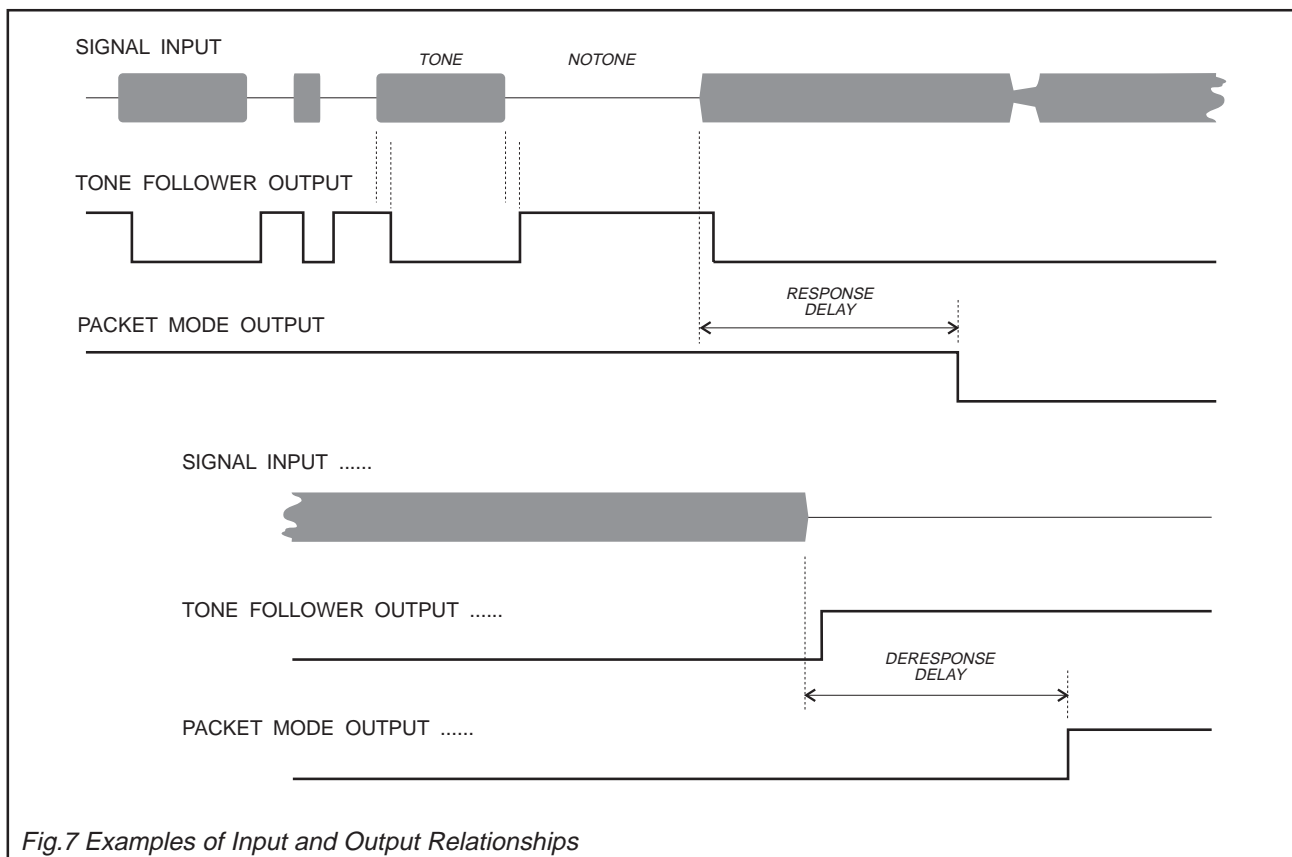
SIGNAL INPUT

TONE

NOTONE

TONE FOLLOWER OUTPUT

RESPONSE DELAY

PACKET MODE OUTPUT

SIGNAL INPUT ......

TONE FOLLOWER OUTPUT ......

DERESPONSE DELAY

PACKET MODE OUTPUT ......

Fig.7 Examples of Input and Output Relationships